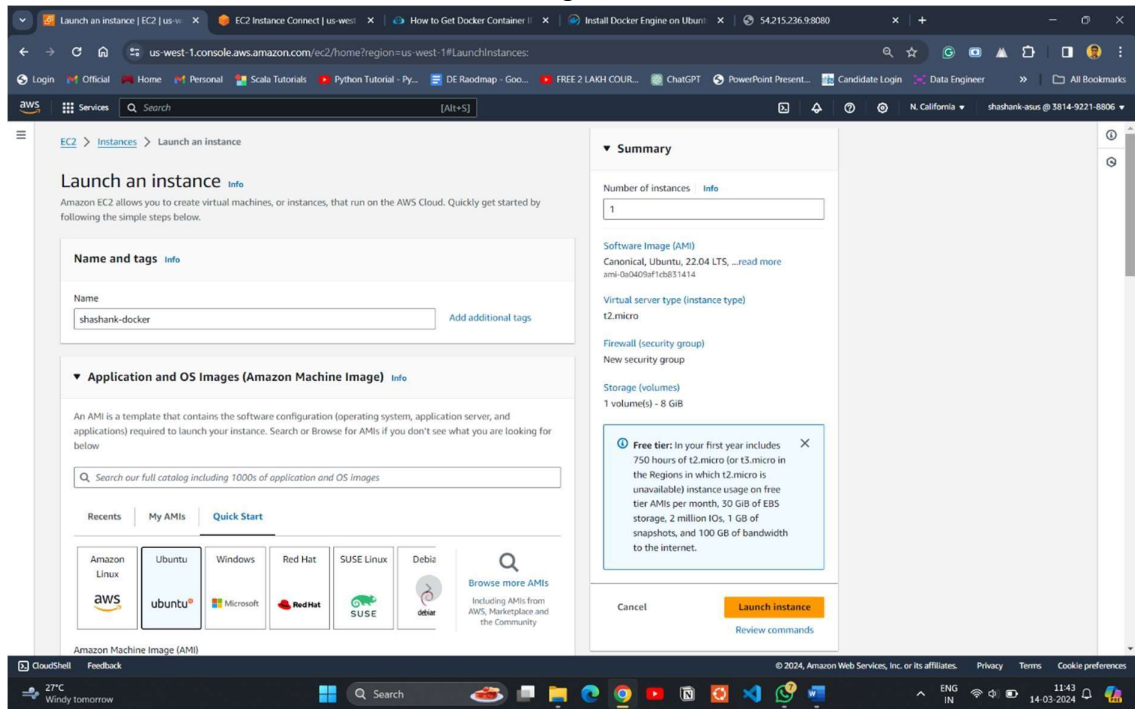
Launch an instance | EC2 | us-w ×
EC2 Instance Connect | us-west ×
How to Get Docker Container I ×
Install Docker Engine on Ubunt ×
54.215.236.9:8080 ×

us-west-1.console.aws.amazon.com/ec2/home?region=us-west-1#LaunchInstances:

Login | Official | Home | Personal | Scala Tutorials | Python Tutorial - Py... | DE Raodmap - Goo... | FREE 2 LAKH COUR... | ChatGPT | PowerPoint Present... | Candidate Login | Data Engineer | » | All Bookmarks

aws | Services | Search | [Alt+S] | N. California ▾ | shashank-asus @ 3814-9221-8806 ▾

EC2 > Instances > Launch an instance

Launch an instance Info

Amazon EC2 allows you to create virtual machines, or instances, that run on the AWS Cloud. Quickly get started by following the simple steps below.

Name and tags Info

Name

shashank-docker

Add additional tags

▼ Application and OS Images (Amazon Machine Image) Info

An AMI is a template that contains the software configuration (operating system, application server, and applications) required to launch your instance. Search or Browse for AMIs if you don't see what you are looking for below

Search our full catalog including 1000s of application and OS images

Recents | My AMIs | Quick Start

Amazon Linux | Ubuntu | Windows | Red Hat | SUSE Linux | Debia

aws | ubuntu | Microsoft | Red Hat | SUSE | debian

Browse more AMIs
Including AMIs from AWS, Marketplace and the Community

Amazon Machine Image (AMI)

▼ Summary

Number of instances Info

1

Software Image (AMI)
Canonical, Ubuntu, 22.04 LTS, ...read more
ami-0a0409af1cb831414

Virtual server type (instance type)
t2.micro

Firewall (security group)
New security group

Storage (volumes)
1 volume(s) - 8 GiB

Free tier: In your first year includes 750 hours of t2.micro (or t3.micro in the Regions in which t2.micro is unavailable) instance usage on free tier AMIs per month, 30 GiB of EBS storage, 2 million IOs, 1 GB of snapshots, and 100 GB of bandwidth to the internet.

Cancel | Launch instance

Review commands

CloudShell | Feedback

© 2024, Amazon Web Services, Inc. or its affiliates. | Privacy | Terms | Cookie preferences

27°C
Windy tomorrow

Search

ENG IN

11:43
14-03-2024